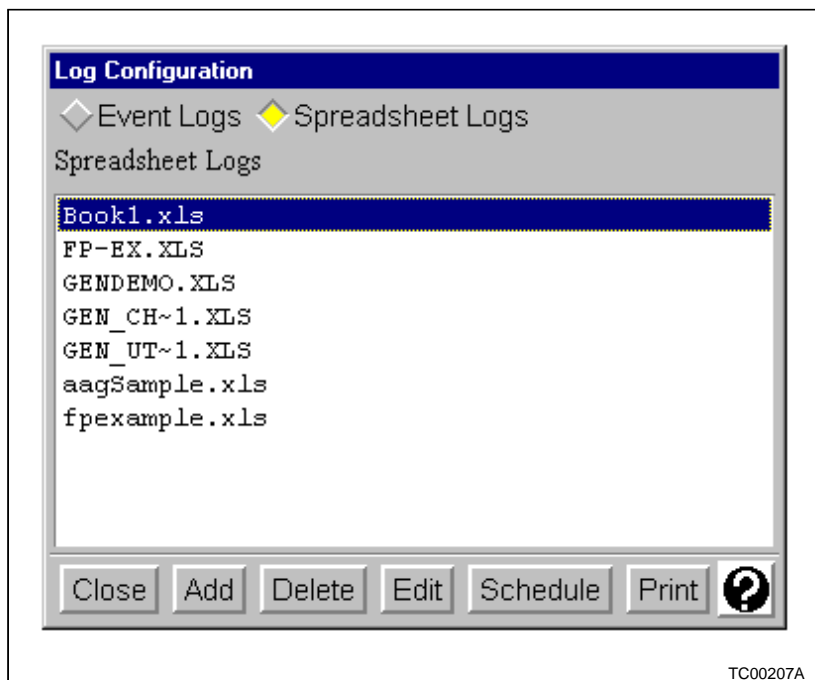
Log Configuration

Event Logs Spreadsheet Logs

Spreadsheet Logs

Book1.xls
FP-EX.XLS
GENDEMO.XLS
GEN_CH~1.XLS
GEN_UT~1.XLS
aagSample.xls
fpexample.xls

Close Add Delete Edit Schedule Print ?

TC00207A